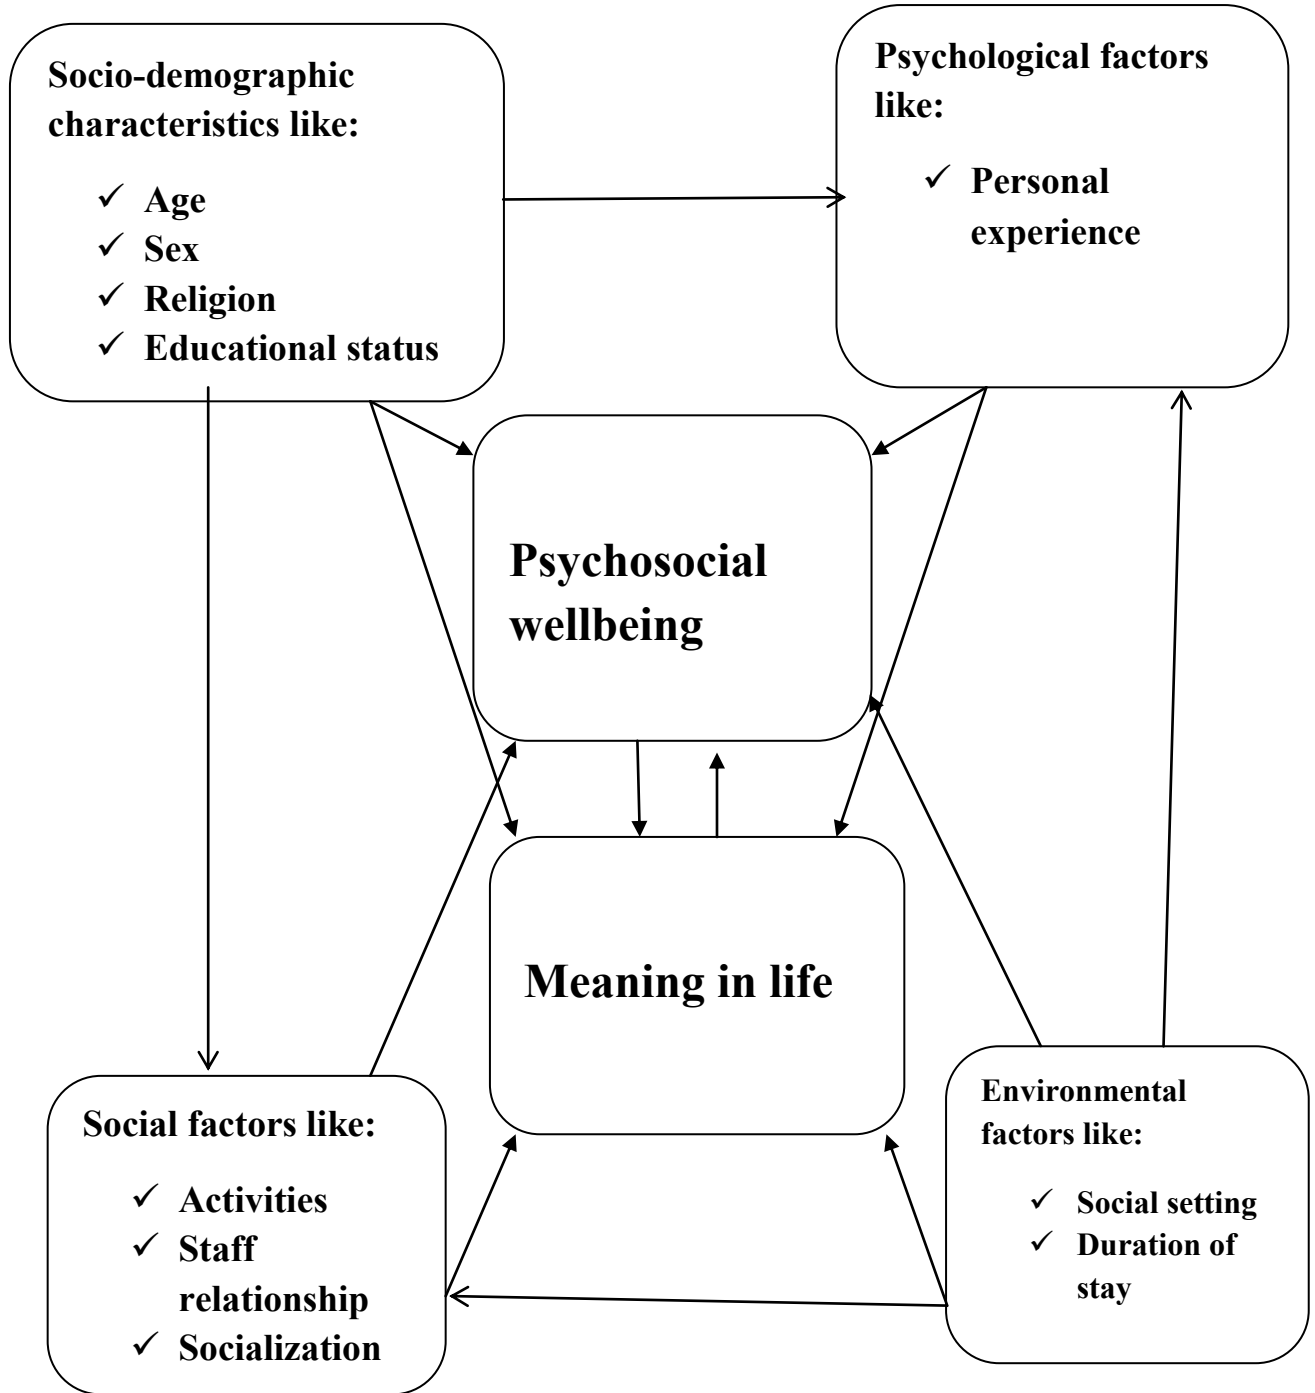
Socio-demographic characteristics like:

✓ Age
✓ Sex
✓ Religion
✓ Educational status

Psychological factors like:

✓ Personal experience

Psychosocial wellbeing

Meaning in life

Social factors like:

✓ Activities
✓ Staff relationship
✓ Socialization

Environmental factors like:

✓ Social setting
✓ Duration of stay